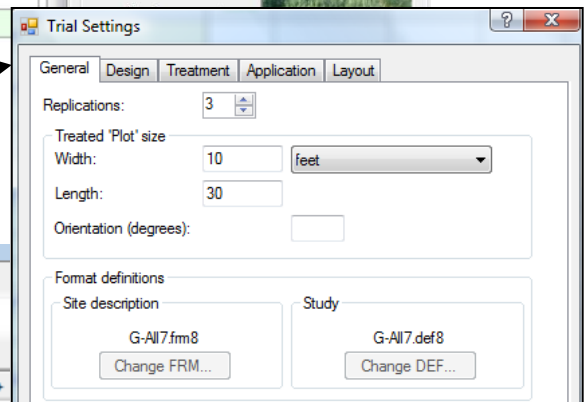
Trial Settings

General | Design | Treatment | Application | Layout

Replications: 3

Treated 'Plot' size
Width: 10 feet
Length: 30
Orientation (degrees):

Format definitions
Site description
G-All7.frm8
Change FRM...

Study
G-All7.def8
Change DEF...